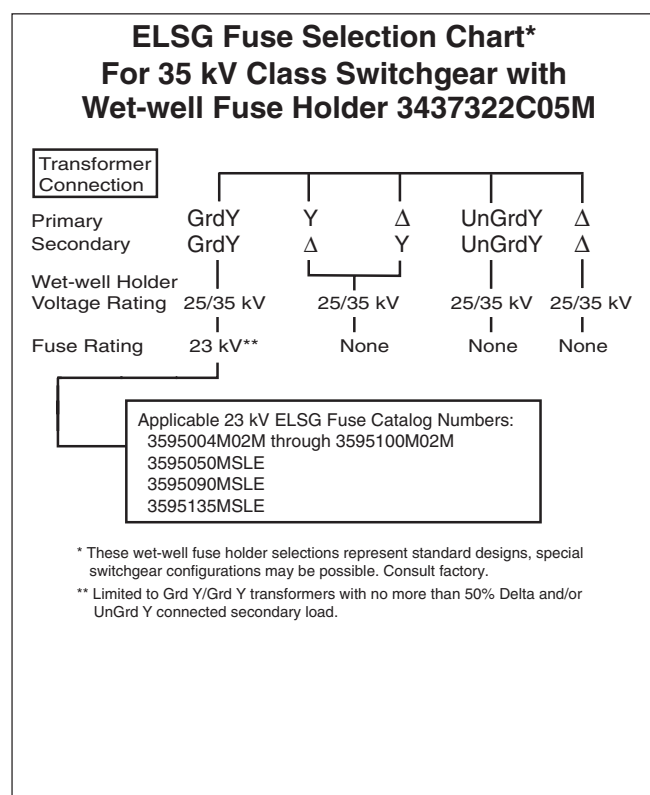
ELSG Fuse Selection Chart*
For 35 kV Class Switchgear with
Wet-well Fuse Holder 3437322C05M

Transformer Connection

| | | | | | |
|---|---|---|---|---|---|
| Primary | GrdY | Y | $\Delta$ | UnGrdY | $\Delta$ |
| Secondary | GrdY | $\Delta$ | Y | UnGrdY | $\Delta$ |
| Wet-well Holder Voltage Rating | 25/35 kV | 25/35 kV | | 25/35 kV | 25/35 kV |
| Fuse Rating | 23 kV** | None | | None | None |

Applicable 23 kV ELSG Fuse Catalog Numbers:
3595004M02M through 3595100M02M
3595050MSLE
3595090MSLE
3595135MSLE

* These wet-well fuse holder selections represent standard designs, special switchgear configurations may be possible. Consult factory.

** Limited to Grd Y/Grd Y transformers with no more than 50% Delta and/or UnGrd Y connected secondary load.